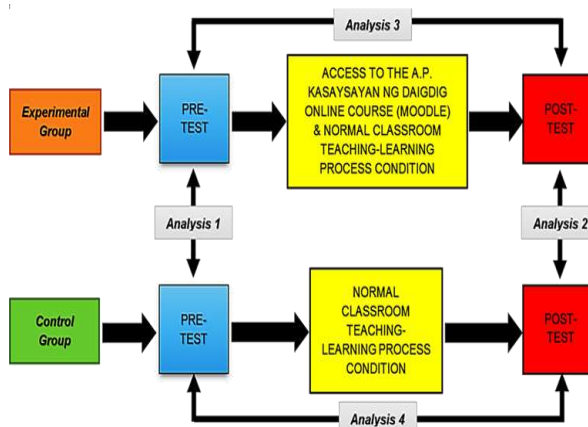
Analysis 3

Experimental Group

PRE-TEST

ACCESS TO THE A.P. KASAYSAYAN NG DAIGDIG ONLINE COURSE (MOODLE) & NORMAL CLASSROOM TEACHING-LEARNING PROCESS CONDITION

POST-TEST

Analysis 1

Analysis 2

Control Group

PRE-TEST

NORMAL CLASSROOM TEACHING-LEARNING PROCESS CONDITION

POST-TEST

Analysis 4